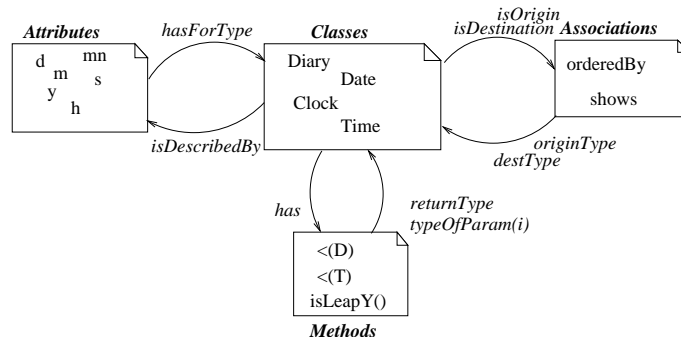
Attributes

hasForType

Classes

isOrigin
isDestination

Associations

d
mn
m
s
y
h

Diary
Date
Clock
Time

orderedBy
shows

isDescribedBy

originType
destType

has

returnType
typeOfParam(i)

<(D)
<(T)
isLeapY()

Methods